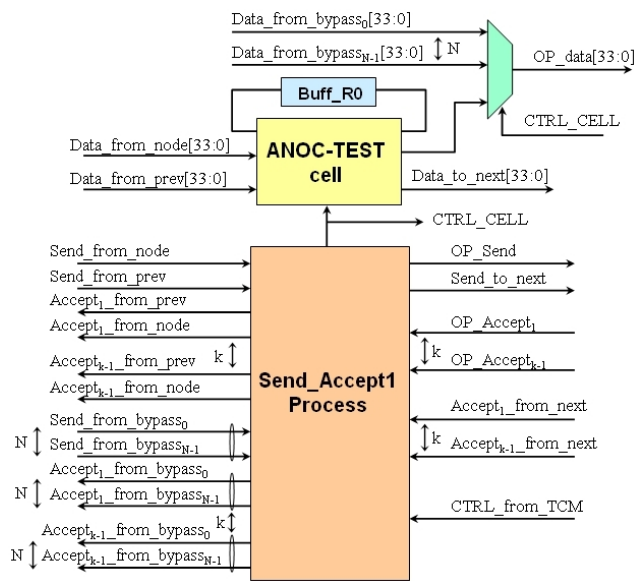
Data_from_bypass$_0$[33:0]

Data_from_bypass$_{N-1}$[33:0]

N

OP_data[33:0]

Buff_R0

CTRL_CELL

Data_from_node[33:0]

ANOC-TEST cell

Data_from_prev[33:0]

Data_to_next[33:0]

CTRL_CELL

Send_from_node

Send_from_prev

Accept$_1$_from_prev

Accept$_1$_from_node

k

Accept$_{k-1}$_from_prev

Accept$_{k-1}$_from_node

Send_from_bypass$_0$

N

Send_from_bypass$_{N-1}$

Accept$_1$_from_bypass$_0$

N

Accept$_1$_from_bypass$_{N-1}$

Accept$_{k-1}$_from_bypass$_0$

k

N

Accept$_{k-1}$_from_bypass$_{N-1}$

Send_Accept1 Process

OP_Send

Send_to_next

OP_Accept$_1$

k

OP_Accept$_{k-1}$

Accept$_1$_from_next

k

Accept$_{k-1}$_from_next

CTRL_from_TCM